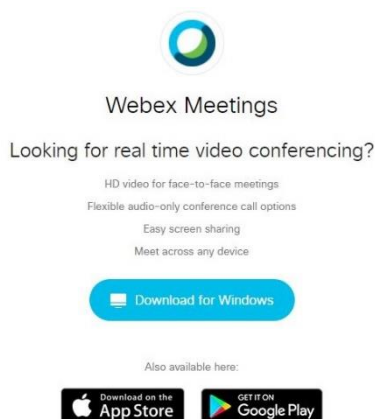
Webex Meetings

Looking for real time video conferencing?

HD video for face-to-face meetings

Flexible audio-only conference call options

Easy screen sharing

Meet across any device

Download for Windows

Also available here:

Download on the App Store

GET IT ON Google Play